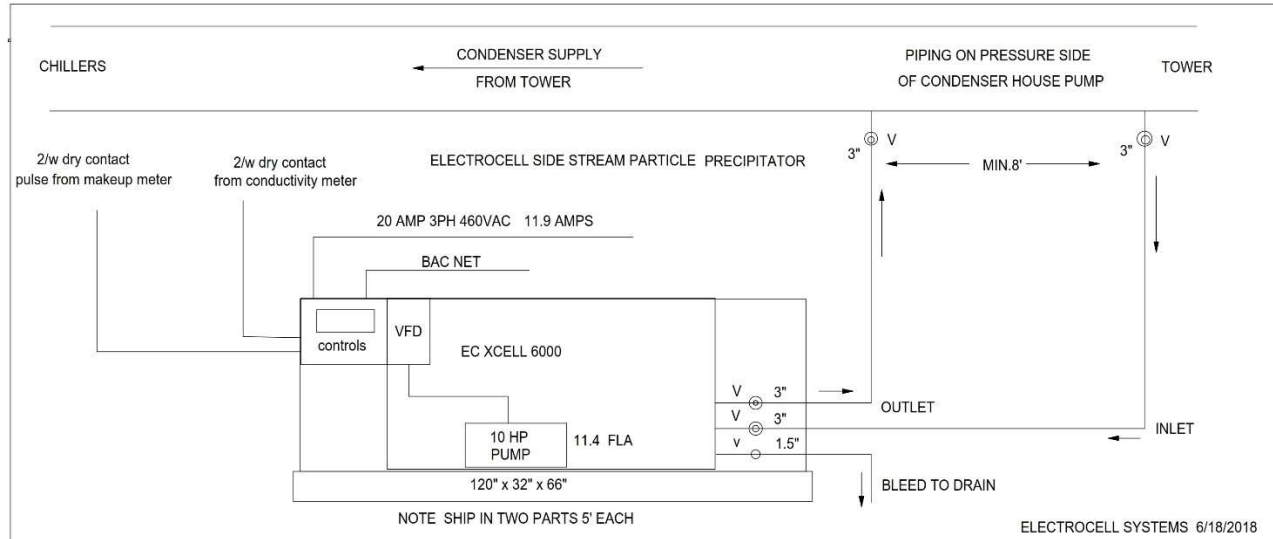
CHILLERS

CONDENSER SUPPLY
FROM TOWER

PIPING ON PRESSURE SIDE
OF CONDENSER HOUSE PUMP

TOWER

2/w dry contact
pulse from makeup meter

2/w dry contact
from conductivity meter

ELECTROCELL SIDE STREAM PARTICLE PRECIPITATOR

3" V

MIN.8'

3" V

20 AMP 3PH 460VAC 11.9 AMPS

BAC NET

controls

VFD

EC XCELL 6000

V 3"

OUTLET

V 3"

INLET

10 HP PUMP

11.4 FLA

v 1.5"

120" x 32" x 66"

BLEED TO DRAIN

NOTE SHIP IN TWO PARTS 5' EACH

ELECTROCELL SYSTEMS 6/18/2018